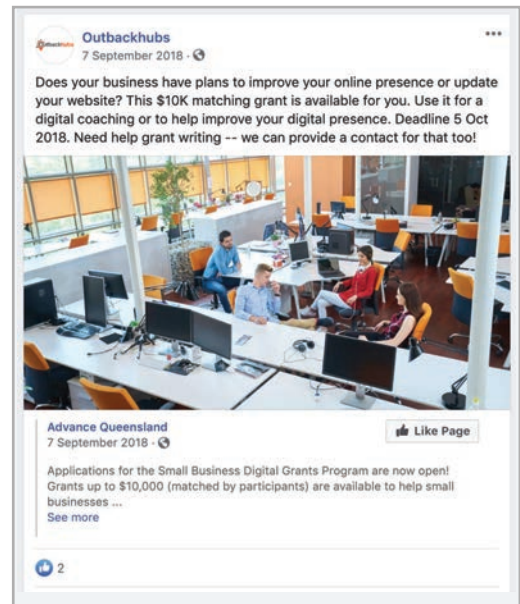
Outbackhubs
Outbackhubs
7 September 2018 ·

•••

Does your business have plans to improve your online presence or update your website? This $10K matching grant is available for you. Use it for a digital coaching or to help improve your digital presence. Deadline 5 Oct 2018. Need help grant writing -- we can provide a contact for that too!

Advance Queensland
7 September 2018 ·

Like Page

Applications for the Small Business Digital Grants Program are now open! Grants up to $10,000 (matched by participants) are available to help small businesses ...
See more

2